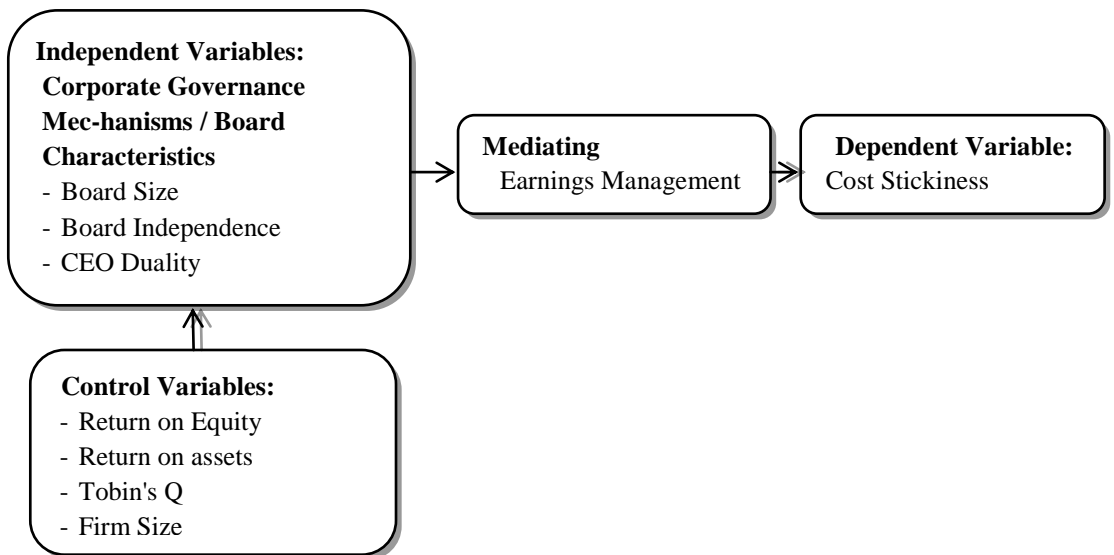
**Independent Variables:**
**Corporate Governance Mec-hanisms / Board Characteristics**
- Board Size
- Board Independence
- CEO Duality

**Mediating**
Earnings Management

**Dependent Variable:**
Cost Stickiness

**Control Variables:**
- Return on Equity
- Return on assets
- Tobin's Q
- Firm Size